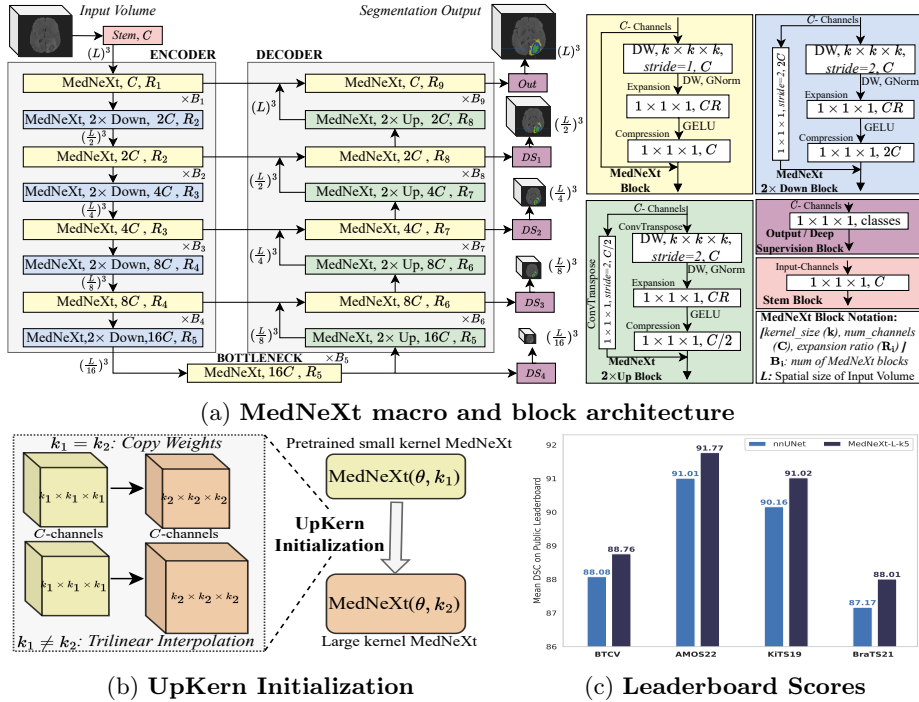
Input Volume

Stem, C

$(L)^3$

ENCODER

MedNeXt, $C$, $R_1$
$\times B_1$
MedNeXt, 2× Down, $2C$, $R_2$
$(\frac{L}{2})^3$
MedNeXt, $2C$, $R_2$
$\times B_2$
MedNeXt, 2× Down, $4C$, $R_3$
$(\frac{L}{4})^3$
MedNeXt, $4C$, $R_3$
$\times B_3$
MedNeXt, 2× Down, $8C$, $R_4$
$(\frac{L}{8})^3$
MedNeXt, $8C$, $R_4$
$\times B_4$
MedNeXt,2× Down,$16C$, $R_5$
$(\frac{L}{16})^3$

BOTTLENECK
$\times B_5$
MedNeXt, $16C$, $R_5$

DECODER

Segmentation Output
$(L)^3$
MedNeXt, $C$, $R_9$
Out
$\times B_9$
$(L)^3$
MedNeXt, 2× Up, $2C$, $R_8$
$(\frac{L}{2})^3$
MedNeXt, $2C$, $R_8$
$DS_1$
$\times B_8$
$(\frac{L}{2})^3$
MedNeXt, 2× Up, $4C$, $R_7$
$(\frac{L}{4})^3$
MedNeXt, $4C$, $R_7$
$DS_2$
$\times B_7$
$(\frac{L}{4})^3$
MedNeXt, 2× Up, $8C$, $R_6$
$(\frac{L}{8})^3$
MedNeXt, $8C$, $R_6$
$DS_3$
$\times B_6$
$(\frac{L}{8})^3$
MedNeXt, 2× Up, $16C$, $R_5$
$(\frac{L}{16})^3$
$DS_4$

C- Channels
DW, $k \times k \times k$, stride=1, C
DW, GNorm
Expansion
$1 \times 1 \times 1$, $CR$
GELU
Compression
$1 \times 1 \times 1$, $C$
MedNeXt Block

C- Channels
$1 \times 1 \times 1$, stride=2, 2C
DW, $k \times k \times k$, stride=2, C
DW, GNorm
Expansion
$1 \times 1 \times 1$, $CR$
GELU
Compression
$1 \times 1 \times 1$, $2C$
MedNeXt 2× Down Block

C- Channels
ConvTranspose
ConvTranspose $1 \times 1 \times 1$, stride=2, C/2
DW, $k \times k \times k$, stride=2, C
DW, GNorm
Expansion
$1 \times 1 \times 1$, $CR$
GELU
Compression
$1 \times 1 \times 1$, $C/2$
MedNeXt 2×Up Block

C- Channels
$1 \times 1 \times 1$, classes
Output / Deep Supervision Block

Input-Channels
$1 \times 1 \times 1$, $C$
Stem Block

MedNeXt Block Notation:
[kernel_size (k), num_channels (C), expansion ratio ($R_i$) ]
$B_i$: num of MedNeXt blocks
L: Spatial size of Input Volume

(a) MedNeXt macro and block architecture

$k_1 = k_2$: Copy Weights
$k_1 \times k_1 \times k_1$
$k_2 \times k_2 \times k_2$
C-channels
C-channels
$k_1 \times k_1 \times k_1$
$k_2 \times k_2 \times k_2$
$k_1 \neq k_2$: Trilinear Interpolation

Pretrained small kernel MedNeXt
MedNeXt($\theta, k_1$)
UpKern Initialization
MedNeXt($\theta, k_2$)
Large kernel MedNeXt

nnUNet
MedNeXt-L-k5
Mean DSC on Public Leaderboard
92
91
90
89
88
87
86
88.08
88.76
91.01
91.77
90.16
91.02
87.17
88.01
BTCV
AMOS22
KiTS19
BraTS21

(b) UpKern Initialization

(c) Leaderboard Scores